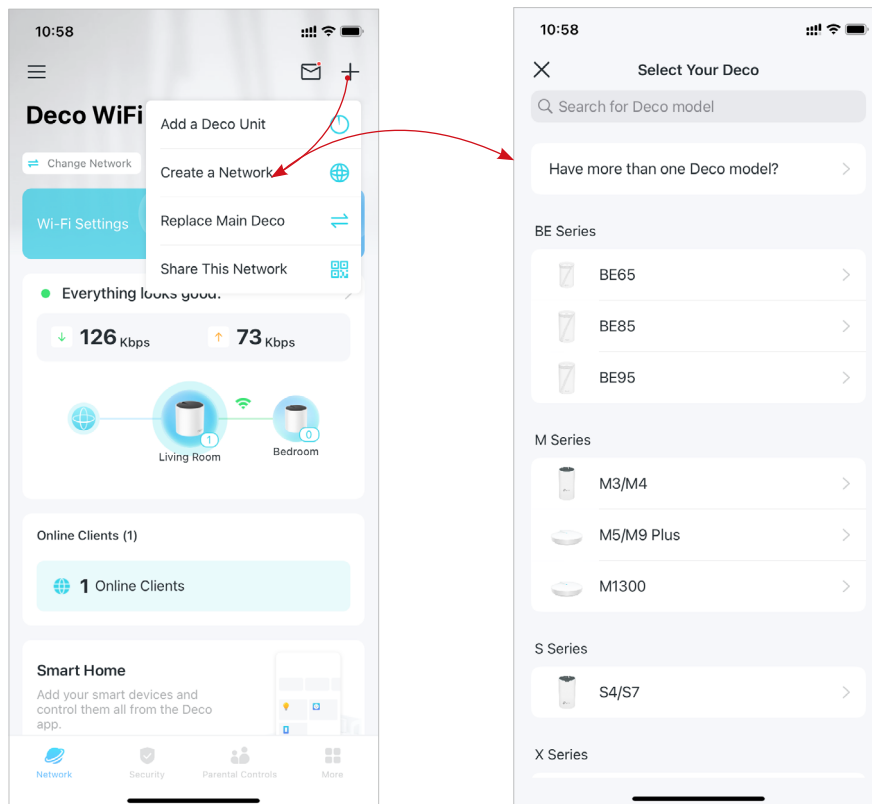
10:58

Deco WiFi

Add a Deco Unit

Create a Network

Replace Main Deco

Share This Network

Change Network

Wi-Fi Settings

Everything looks good.

126 Kbps

73 Kbps

1

Living Room

0

Bedroom

Online Clients (1)

1 Online Clients

Smart Home

Add your smart devices and control them all from the Deco app.

Network

Security

Parental Controls

More

10:58

Select Your Deco

Search for Deco model

Have more than one Deco model?

BE Series

BE65

BE85

BE95

M Series

M3/M4

M5/M9 Plus

M1300

S Series

S4/S7

X Series